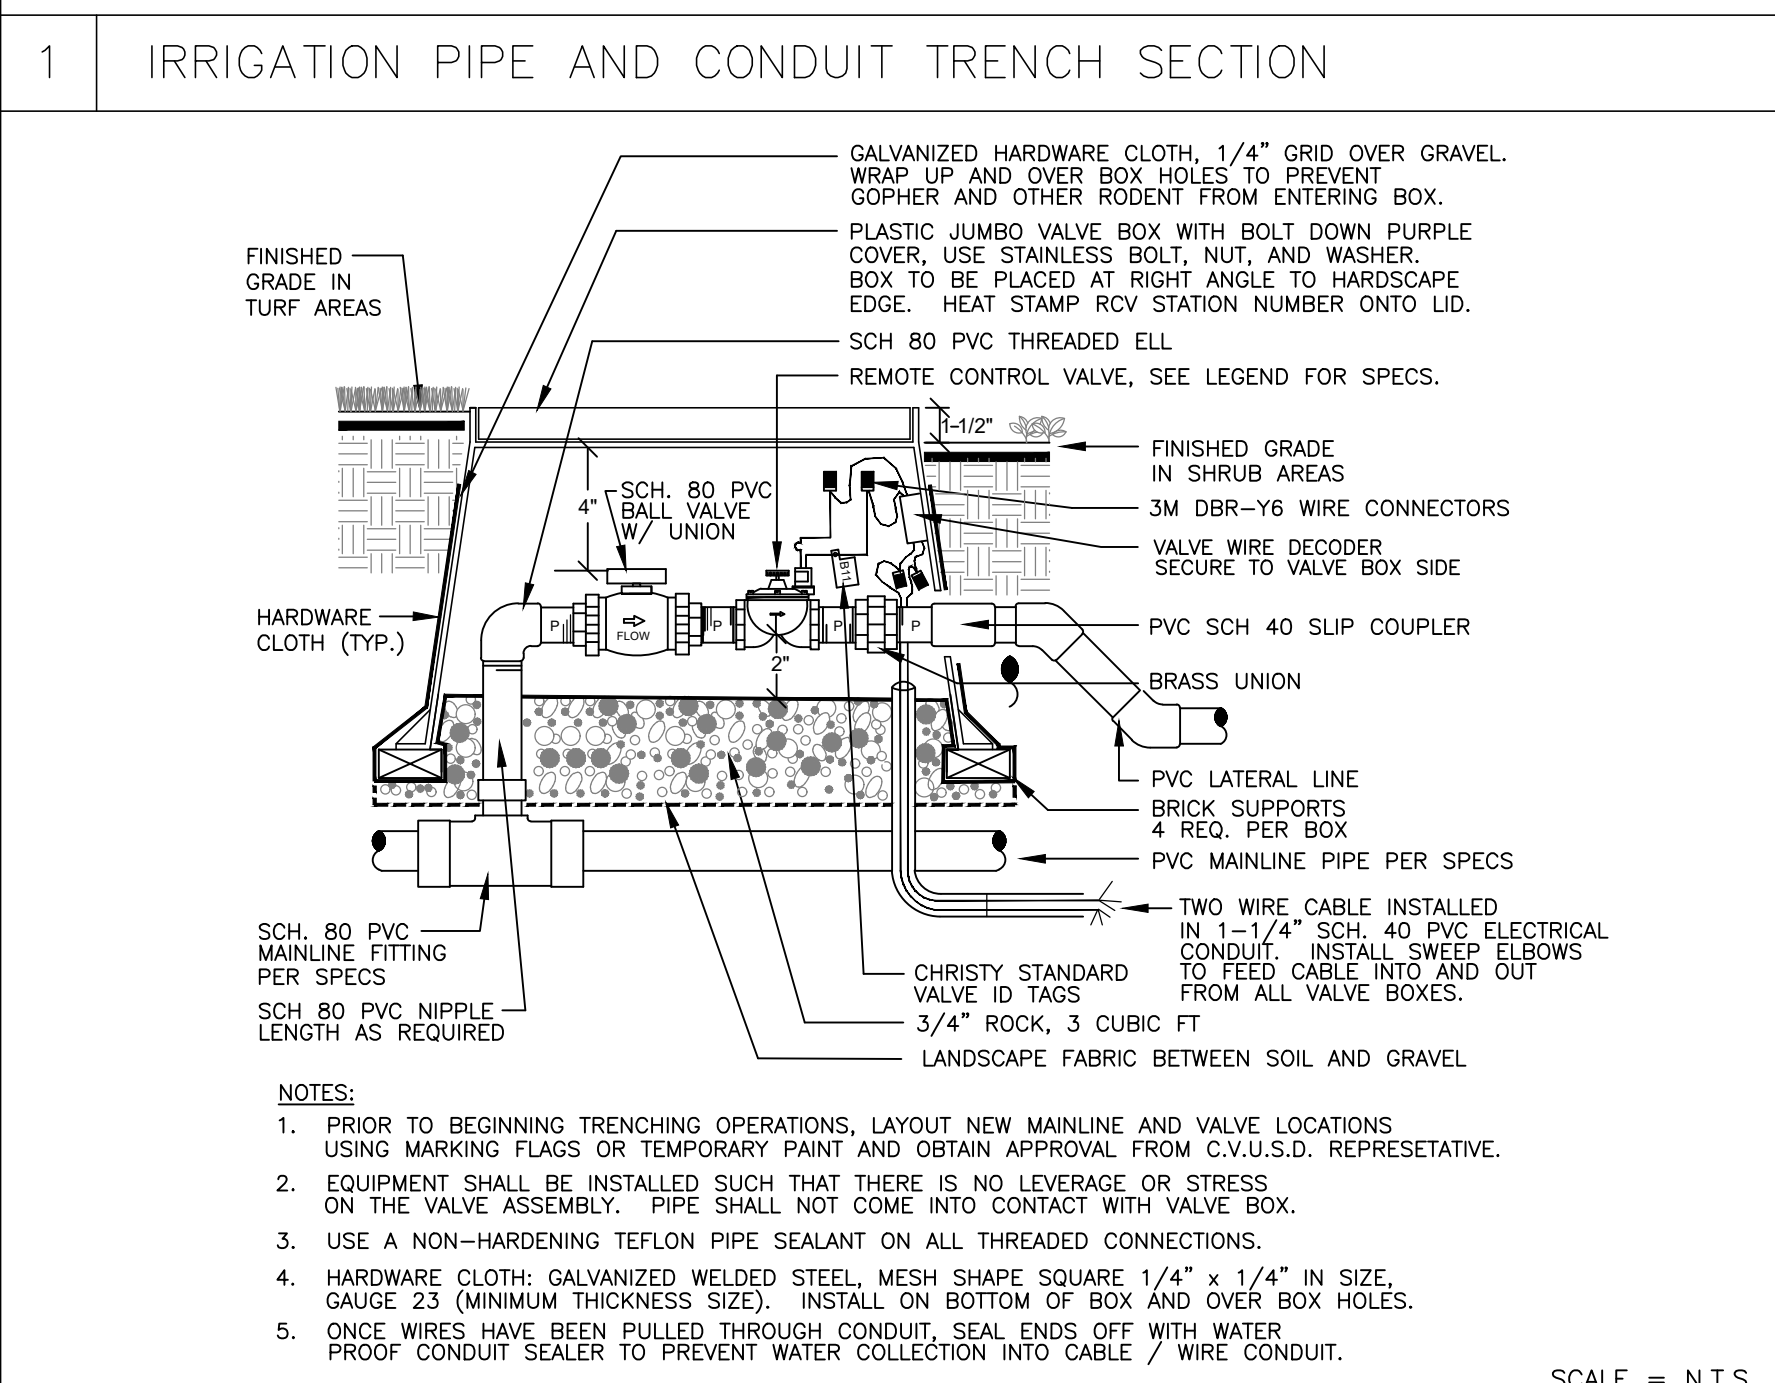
1 IRRIGATION PIPE AND CONDUIT TRENCH SECTION

GALVANIZED HARDWARE CLOTH, 1/4" GRID OVER GRAVEL. WRAP UP AND OVER BOX HOLES TO PREVENT GOPHER AND OTHER RODENT FROM ENTERING BOX.

PLASTIC JUMBO VALVE BOX WITH BOLT DOWN PURPLE COVER, USE STAINLESS BOLT, NUT, AND WASHER. BOX TO BE PLACED AT RIGHT ANGLE TO HARDSCAPE EDGE. HEAT STAMP RCV STATION NUMBER ONTO LID.

SCH 80 PVC THREADED ELL

REMOTE CONTROL VALVE, SEE LEGEND FOR SPECS.

FINISHED GRADE IN TURF AREAS

1-1/2"

FINISHED GRADE IN SHRUB AREAS

4"

SCH. 80 PVC BALL VALVE W/ UNION

3M DBR-Y6 WIRE CONNECTORS

VALVE WIRE DECODER SECURE TO VALVE BOX SIDE

B11

HARDWARE CLOTH (TYP.)

P

FLOW

P

P

P

PVC SCH 40 SLIP COUPLER

2"

BRASS UNION

PVC LATERAL LINE

BRICK SUPPORTS 4 REQ. PER BOX

PVC MAINLINE PIPE PER SPECS

TWO WIRE CABLE INSTALLED IN 1-1/4" SCH. 40 PVC ELECTRICAL CONDUIT. INSTALL SWEEP ELBOWS TO FEED CABLE INTO AND OUT FROM ALL VALVE BOXES.

SCH. 80 PVC MAINLINE FITTING PER SPECS

SCH 80 PVC NIPPLE LENGTH AS REQUIRED

CHRISTY STANDARD VALVE ID TAGS

3/4" ROCK, 3 CUBIC FT

LANDSCAPE FABRIC BETWEEN SOIL AND GRAVEL

NOTES:

1. PRIOR TO BEGINNING TRENCHING OPERATIONS, LAYOUT NEW MAINLINE AND VALVE LOCATIONS USING MARKING FLAGS OR TEMPORARY PAINT AND OBTAIN APPROVAL FROM C.V.U.S.D. REPRESETATIVE.

2. EQUIPMENT SHALL BE INSTALLED SUCH THAT THERE IS NO LEVERAGE OR STRESS ON THE VALVE ASSEMBLY. PIPE SHALL NOT COME INTO CONTACT WITH VALVE BOX.

3. USE A NON-HARDENING TEFLON PIPE SEALANT ON ALL THREADED CONNECTIONS.

4. HARDWARE CLOTH: GALVANIZED WELDED STEEL, MESH SHAPE SQUARE 1/4" x 1/4" IN SIZE, GAUGE 23 (MINIMUM THICKNESS SIZE). INSTALL ON BOTTOM OF BOX AND OVER BOX HOLES.

5. ONCE WIRES HAVE BEEN PULLED THROUGH CONDUIT, SEAL ENDS OFF WITH WATER PROOF CONDUIT SEALER TO PREVENT WATER COLLECTION INTO CABLE / WIRE CONDUIT.

SCALE = N.T.S.